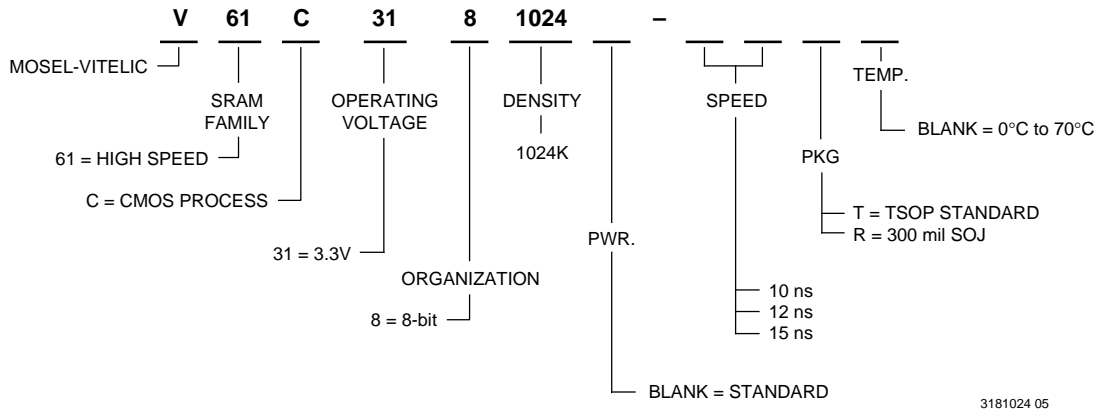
V 61 C 31 8 1024 –

MOSEL-VITELIC

SRAM FAMILY

61 = HIGH SPEED

C = CMOS PROCESS

OPERATING VOLTAGE

31 = 3.3V

ORGANIZATION

8 = 8-bit

DENSITY

1024K

PWR.

BLANK = STANDARD

SPEED

10 ns
12 ns
15 ns

PKG

T = TSOP STANDARD
R = 300 mil SOJ

TEMP.

BLANK = 0°C to 70°C

3181024 05